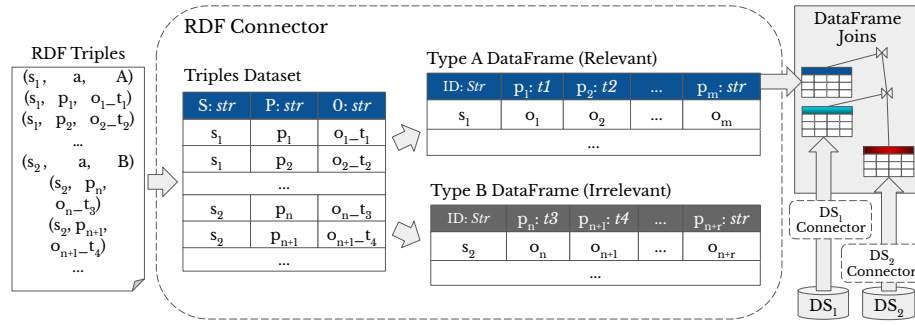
RDF Connector

RDF Triples

($s_1$, a, A)
($s_1$, $p_1$, $o_1$–$t_1$)
($s_1$, $p_2$, $o_2$–$t_2$)
...
($s_2$, a, B)
($s_2$, $p_n$, $o_n$–$t_3$)
($s_2$, $p_{n+1}$, $o_{n+1}$–$t_4$)
...

Triples Dataset

| S: *str* | P: *str* | O: *str* |
|---|---|---|
| $s_1$ | $p_1$ | $o_1$–$t_1$ |
| $s_1$ | $p_2$ | $o_2$–$t_2$ |
| ... | | |
| $s_2$ | $p_n$ | $o_n$–$t_3$ |
| $s_2$ | $p_{n+1}$ | $o_{n+1}$–$t_4$ |
| ... | | |

Type A DataFrame (Relevant)

| ID: *Str* | $p_1$: *t1* | $p_2$: *t2* | ... | $p_m$: *str* |
|---|---|---|---|---|
| $s_1$ | $o_1$ | $o_2$ | ... | $o_m$ |
| ... | | | | |

Type B DataFrame (Irrelevant)

| ID: *Str* | $p_n$: *t3* | $p_{n+1}$: *t4* | ... | $p_{n+r}$: *str* |
|---|---|---|---|---|
| $s_2$ | $o_n$ | $o_{n+1}$ | ... | $o_{n+r}$ |
| ... | | | | |

DataFrame Joins

$DS_1$ Connector

$DS_2$ Connector

$DS_1$

$DS_2$